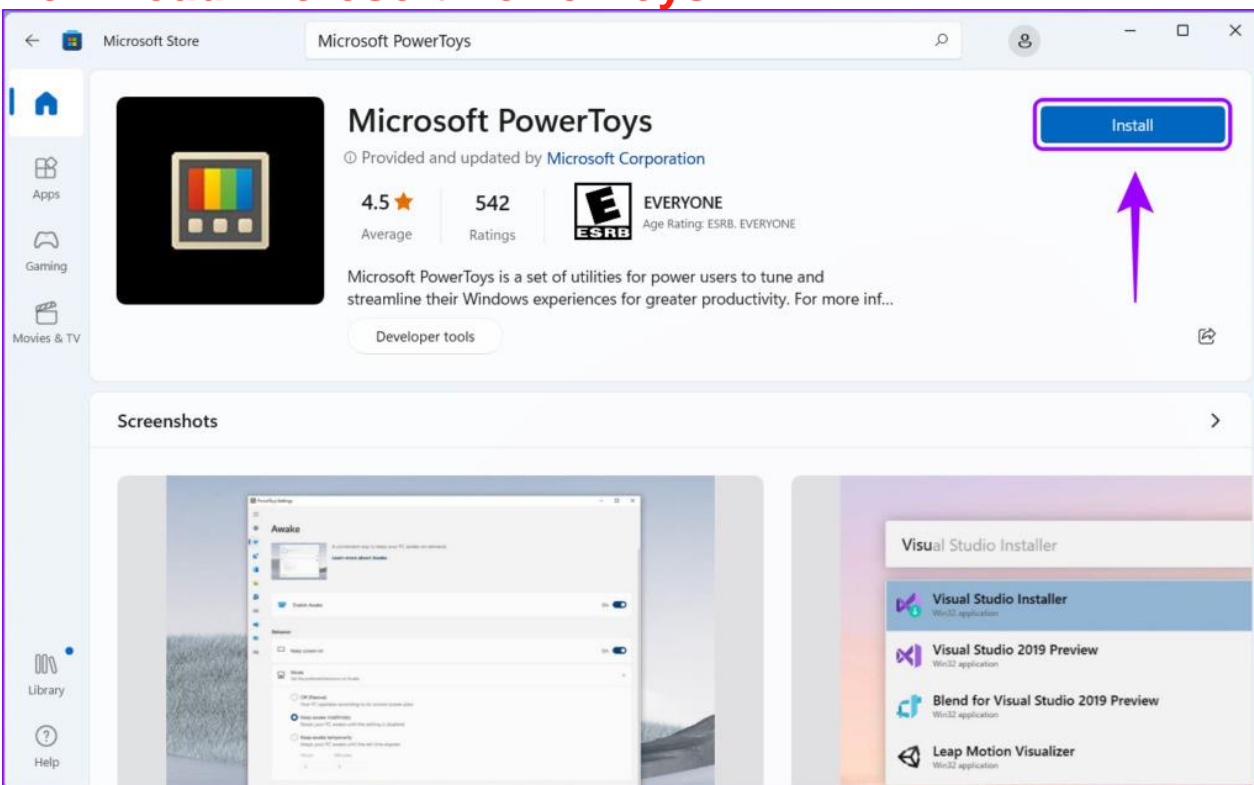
Microsoft Store

Microsoft PowerToys

Apps

Gaming

Movies & TV

Library

Help

Microsoft PowerToys

Provided and updated by Microsoft Corporation

4.5 ★
Average

542
Ratings

ESRB

EVERYONE
Age Rating: ESRB. EVERYONE

Microsoft PowerToys is a set of utilities for power users to tune and streamline their Windows experiences for greater productivity. For more inf...

Developer tools

Install

Screenshots

Awake

Visual Studio Installer

Visual Studio Installer
Win32 application

Visual Studio 2019 Preview
Win32 application

Blend for Visual Studio 2019 Preview
Win32 application

Leap Motion Visualizer
Win32 application